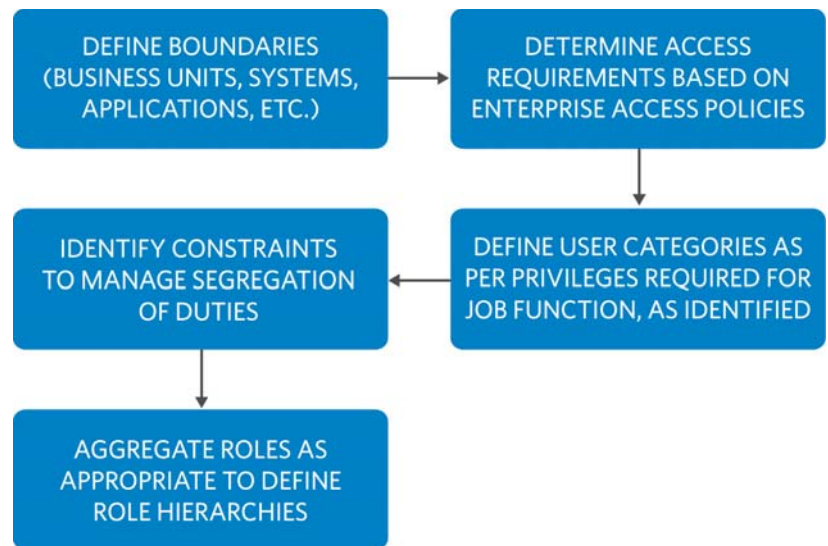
DEFINE BOUNDARIES (BUSINESS UNITS, SYSTEMS, APPLICATIONS, ETC.)

DETERMINE ACCESS REQUIREMENTS BASED ON ENTERPRISE ACCESS POLICIES

DEFINE USER CATEGORIES AS PER PRIVILEGES REQUIRED FOR JOB FUNCTION, AS IDENTIFIED

IDENTIFY CONSTRAINTS TO MANAGE SEGREGATION OF DUTIES

AGGREGATE ROLES AS APPROPRIATE TO DEFINE ROLE HIERARCHIES